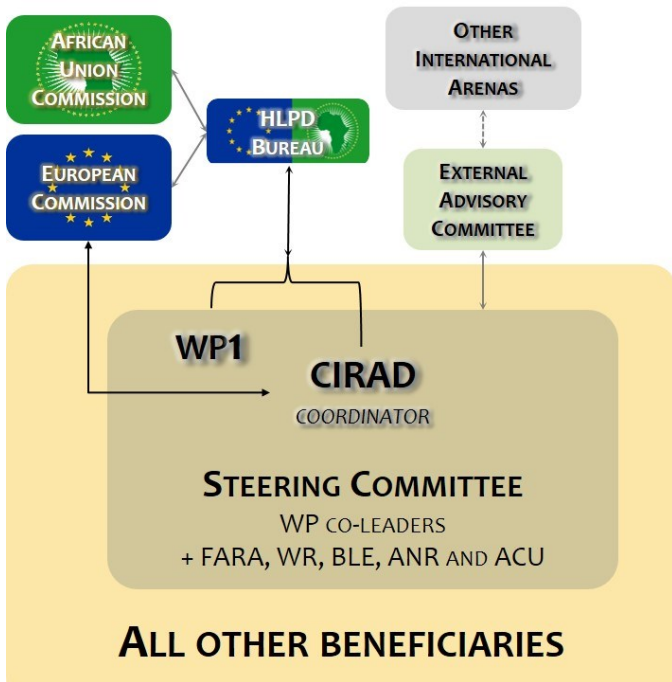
African Union Commission

European Commission

HLPD Bureau

Other International Arenas

External Advisory Committee

WP1

CIRAD
COORDINATOR

Steering Committee
WP co-leaders
+ FARA, WR, BLE, ANR and ACU

All other beneficiaries